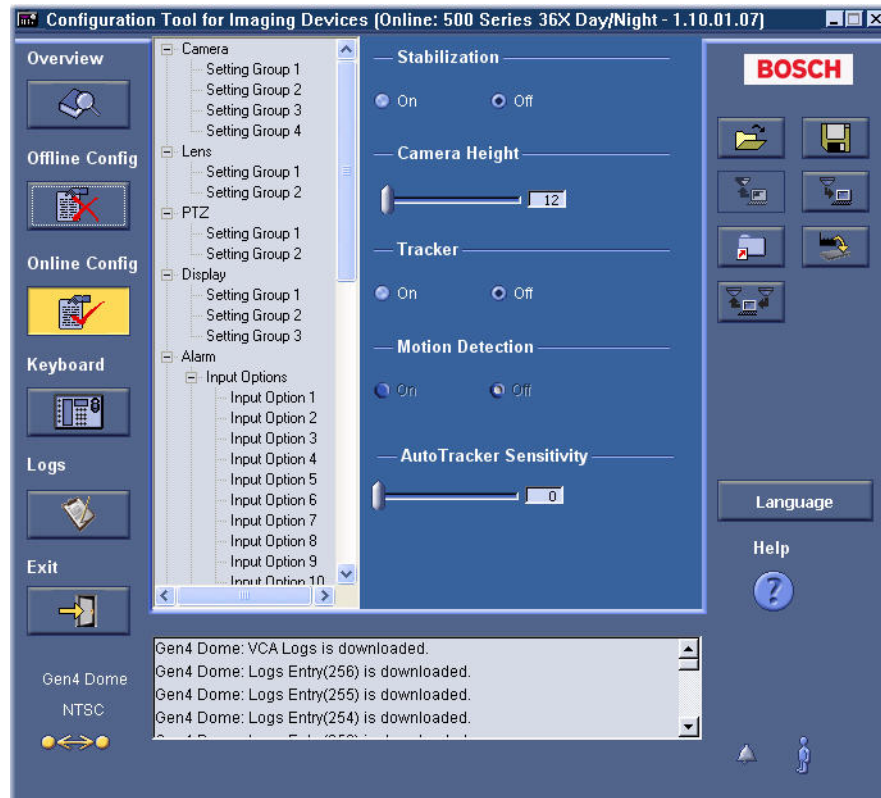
Configuration Tool for Imaging Devices (Online: 500 Series 36X Day/Night - 1.10.01.07)

Overview

Offline Config

Online Config

Keyboard

Logs

Exit

Gen4 Dome

NTSC

Camera
Setting Group 1
Setting Group 2
Setting Group 3
Setting Group 4
Lens
Setting Group 1
Setting Group 2
PTZ
Setting Group 1
Setting Group 2
Display
Setting Group 1
Setting Group 2
Setting Group 3
Alarm
Input Options
Input Option 1
Input Option 2
Input Option 3
Input Option 4
Input Option 5
Input Option 6
Input Option 7
Input Option 8
Input Option 9
Input Option 10

Stabilization
On Off

Camera Height
12

Tracker
On Off

Motion Detection
On Off

AutoTracker Sensitivity
0

BOSCH

Language

Help

Gen4 Dome: VCA Logs is downloaded.
Gen4 Dome: Logs Entry(256) is downloaded.
Gen4 Dome: Logs Entry(255) is downloaded.
Gen4 Dome: Logs Entry(254) is downloaded.
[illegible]